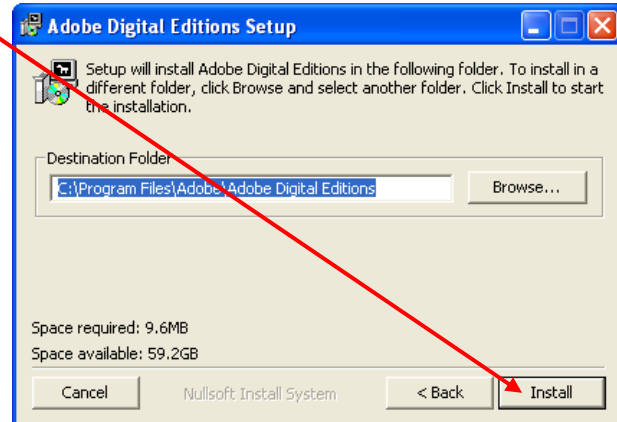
Adobe Digital Editions Setup

Setup will install Adobe Digital Editions in the following folder. To install in a different folder, click Browse and select another folder. Click Install to start the installation.

Destination Folder

C:\Program Files\Adobe\Adobe Digital Editions

Browse...

Space required: 9.6MB

Space available: 59.2GB

Cancel

Nullsoft Install System

< Back

Install